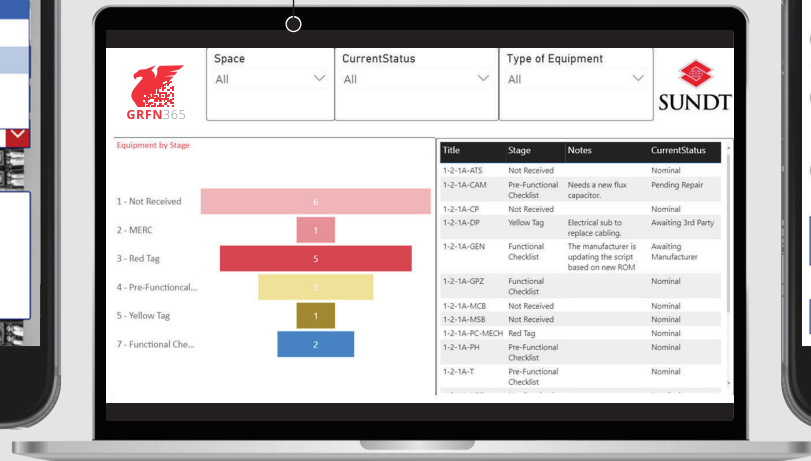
GRFN365

Space
All

CurrentStatus
All

Type of Equipment
All

SUNDT

Equipment by Stage

1 - Not Received 6
2 - MERC 1
3 - Red Tag 5
4 - Pre-Functional... 3
5 - Yellow Tag 1
7 - Functional Che... 2

| Title | Stage | Notes | CurrentStatus |
|---|---|---|---|
| 1-2-1A-ATS | Not Received | | Nominal |
| 1-2-1A-CAM | Pre-Functional Checklist | Needs a new flux capacitor. | Pending Repair |
| 1-2-1A-CP | Not Received | | Nominal |
| 1-2-1A-DP | Yellow Tag | Electrical sub to replace cabling. | Awaiting 3rd Party |
| 1-2-1A-GEN | Functional Checklist | The manufacturer is updating the script based on new ROM | Awaiting Manufacturer |
| 1-2-1A-GPZ | Functional Checklist | | Nominal |
| 1-2-1A-MCB | Not Received | | Nominal |
| 1-2-1A-MSB | Not Received | | Nominal |
| 1-2-1A-PC-MECH | Red Tag | | Nominal |
| 1-2-1A-PH | Pre-Functional Checklist | | Nominal |
| 1-2-1A-T | Pre-Functional Checklist | | Nominal |